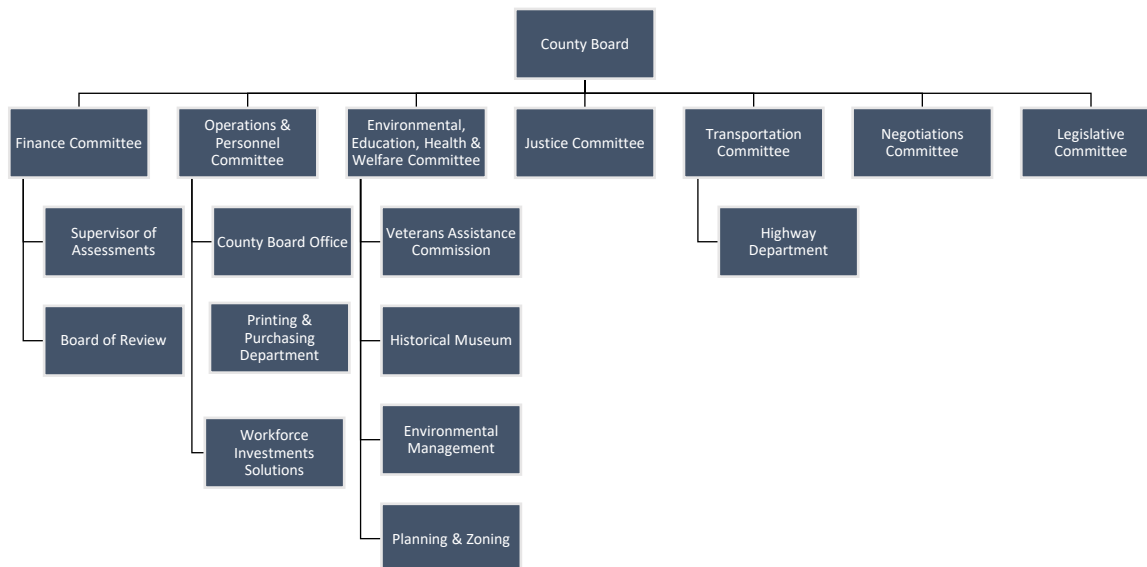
County Board

Finance Committee

Supervisor of Assessments

Board of Review

Operations & Personnel Committee

County Board Office

Printing & Purchasing Department

Workforce Investments Solutions

Environmental, Education, Health & Welfare Committee

Veterans Assistance Commission

Historical Museum

Environmental Management

Planning & Zoning

Justice Committee

Transportation Committee

Highway Department

Negotiations Committee

Legislative Committee